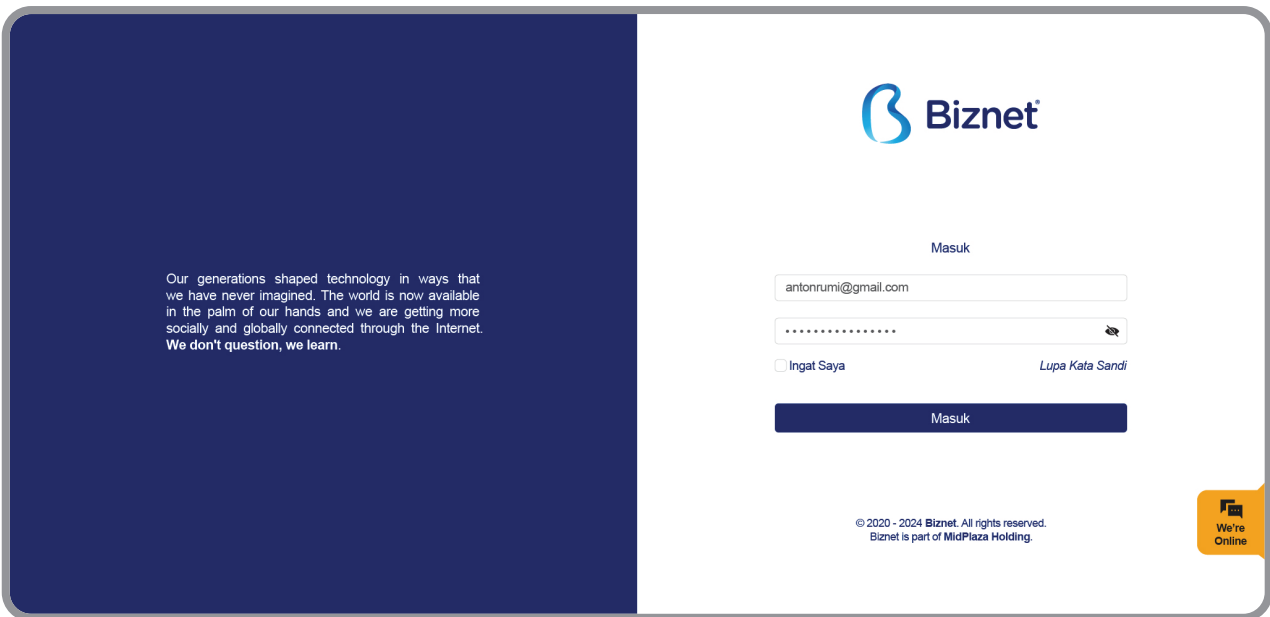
Our generations shaped technology in ways that we have never imagined. The world is now available in the palm of our hands and we are getting more socially and globally connected through the Internet. **We don't question, we learn**.

Biznet

Masuk

antonrumi@gmail.com

••••••••••••••••

Ingat Saya

Lupa Kata Sandi

Masuk

© 2020 - 2024 Biznet. All rights reserved.
Biznet is part of MidPlaza Holding.

We're Online